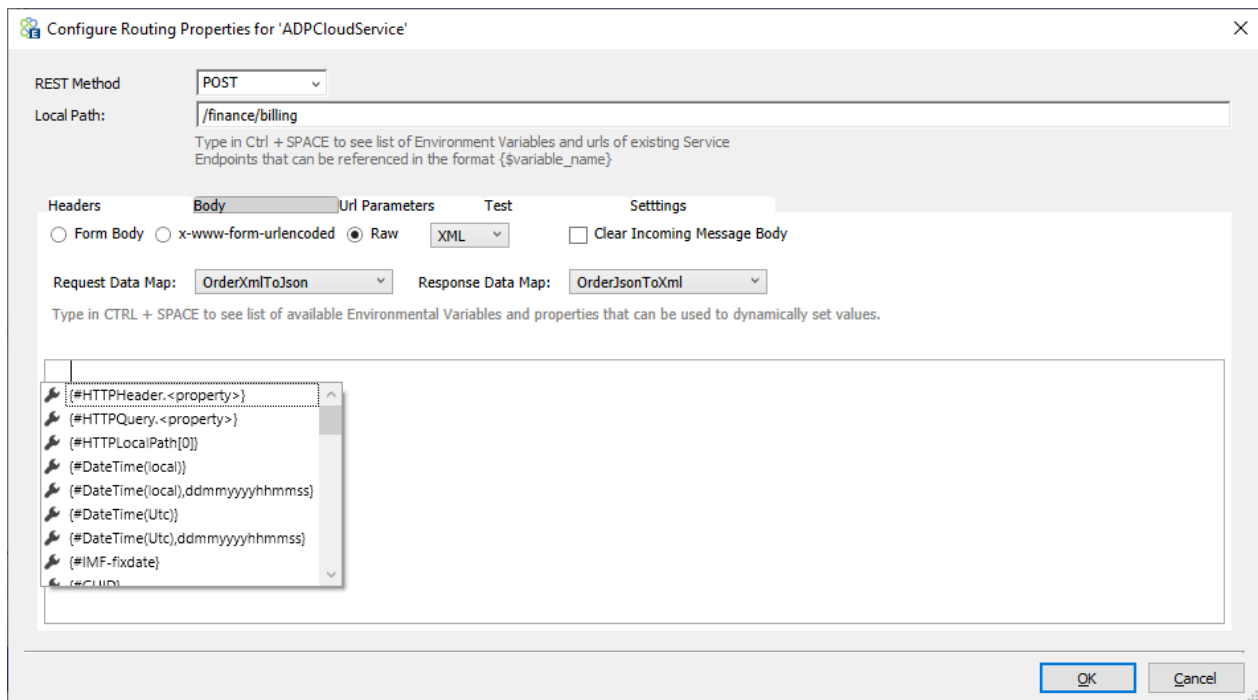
Configure Routing Properties for 'ADPCloudService'

REST Method POST

Local Path: /finance/billing

Type in Ctrl + SPACE to see list of Environment Variables and urls of existing Service Endpoints that can be referenced in the format {$variable_name}

Headers Body Url Parameters Test Setttings

Form Body x-www-form-urlencoded Raw XML Clear Incoming Message Body

Request Data Map: OrderXmlToJson Response Data Map: OrderJsonToXml

Type in CTRL + SPACE to see list of available Environmental Variables and properties that can be used to dynamically set values.

{#HTTPHeader.<property>}
{#HTTPQuery.<property>}
{#HTTPLocalPath[0]}
{#DateTime(local)}
{#DateTime(local),ddmmyyyyhhmmss}
{#DateTime(Utc)}
{#DateTime(Utc),ddmmyyyyhhmmss}
{#IMF-fixdate}
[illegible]

OK Cancel